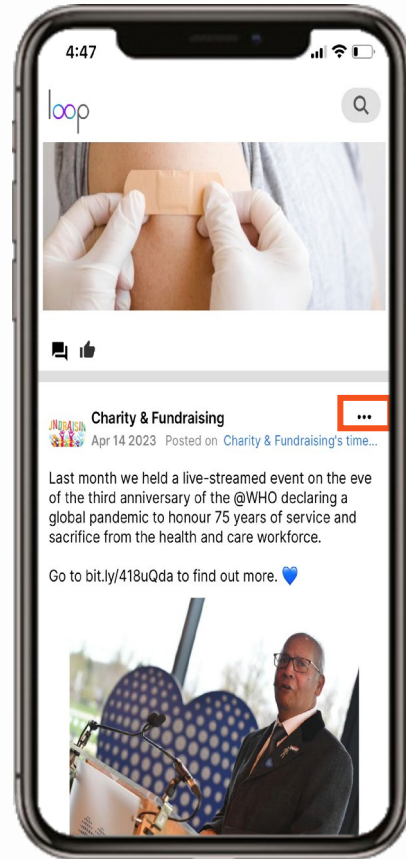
4:47

loop

Charity & Fundraising
Apr 14 2023 Posted on Charity & Fundraising's time...

Last month we held a live-streamed event on the eve of the third anniversary of the @WHO declaring a global pandemic to honour 75 years of service and sacrifice from the health and care workforce.

Go to bit.ly/418uQda to find out more. 💙